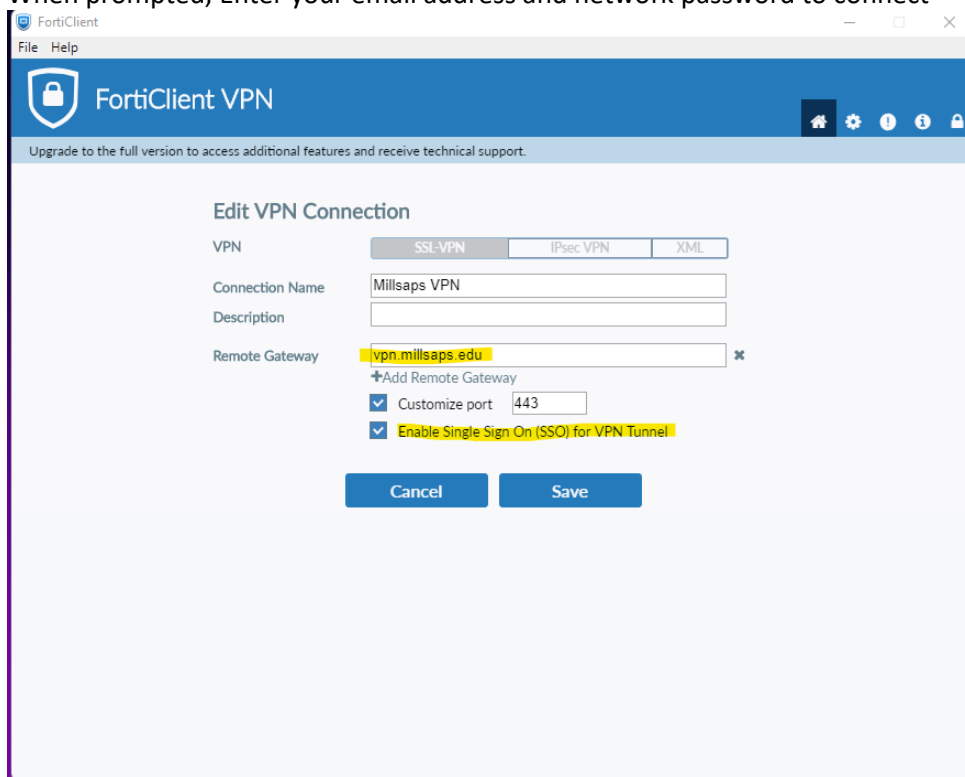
When prompted, Enter your email address and network password to connect

FortiClient

File Help

FortiClient VPN

Upgrade to the full version to access additional features and receive technical support.

Edit VPN Connection

VPN SSL-VPN IPsec VPN XML

Connection Name Millsaps VPN

Description

Remote Gateway vpn.millsaps.edu

+Add Remote Gateway

Customize port 443

Enable Single Sign On (SSO) for VPN Tunnel

Cancel Save